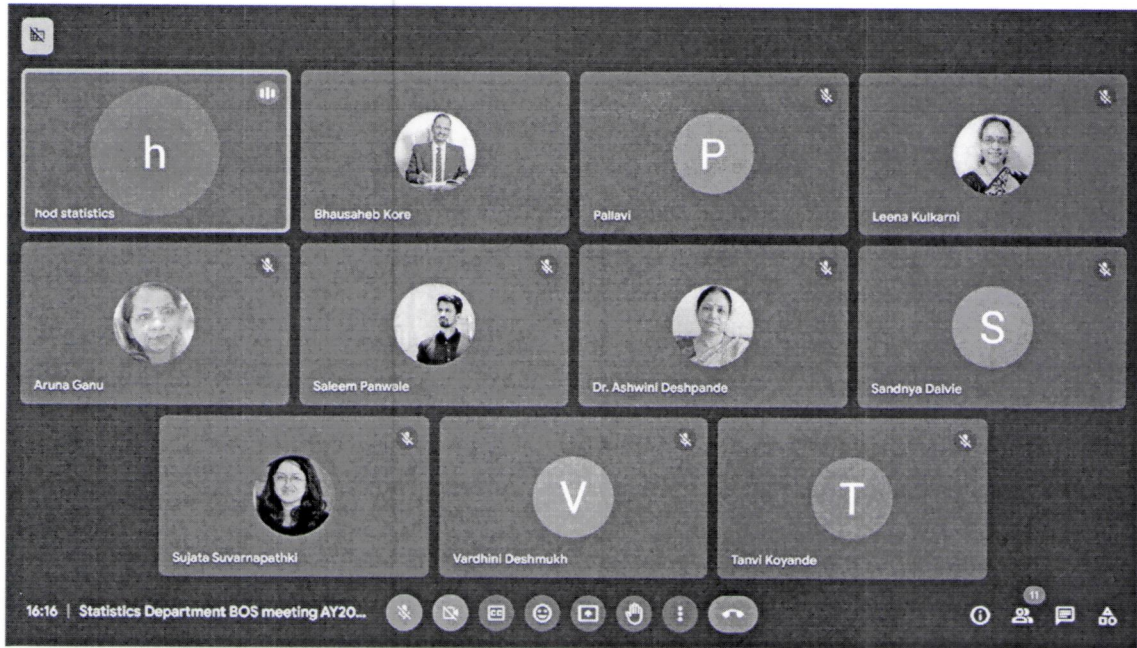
h
hod statistics

Bhausaheb Kore

P
Pallavi

Leena Kulkarni

Aruna Ganu

Saleem Panwale

Dr. Ashwini Deshpande

S
Sandnya Dalvie

Sujata Suvarnapathki

V
Vardhini Deshmukh

T
Tanvi Koyande

16:16 | Statistics Department BOS meeting AY20...

11